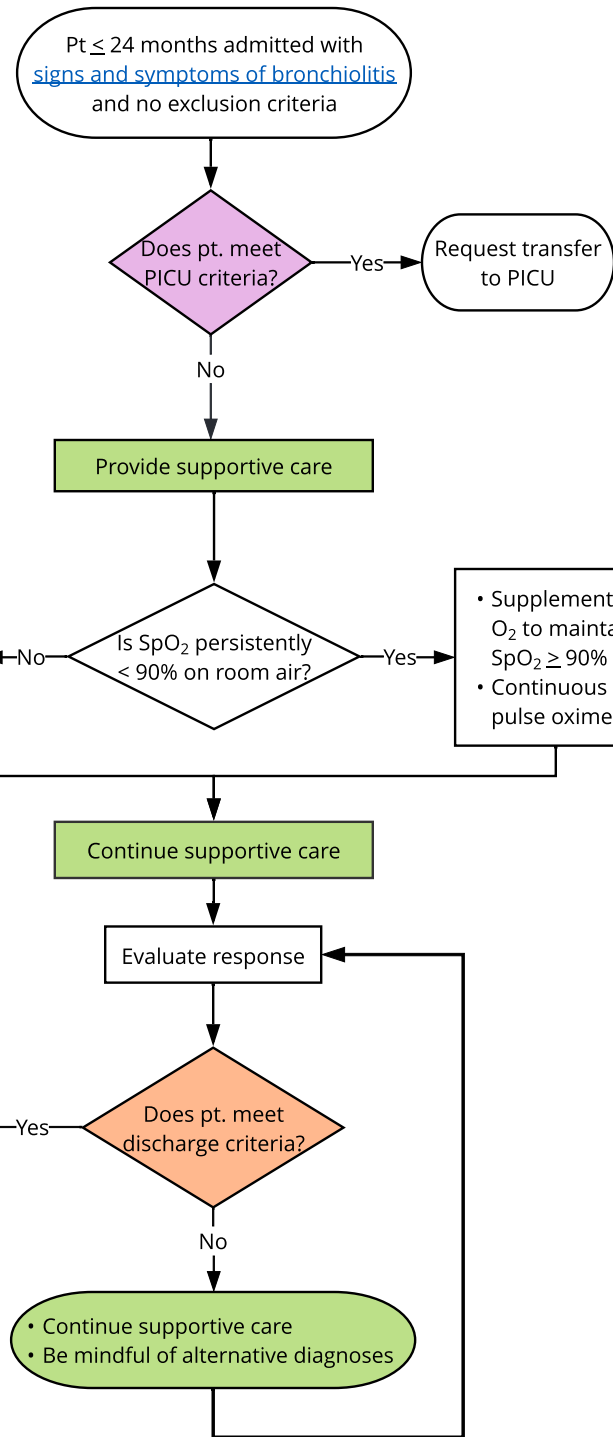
Pt $\leq$ 24 months admitted with signs and symptoms of bronchiolitis and no exclusion criteria

Does pt. meet PICU criteria?

Yes

Request transfer to PICU

No

Provide supportive care

No

Is $SpO_2$ persistently < 90% on room air?

Yes

• Supplement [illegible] $O_2$ to mainta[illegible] $SpO_2 \geq 90\%$
• Continuous pulse oxime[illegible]

Continue supportive care

Evaluate response

Yes

Does pt. meet discharge criteria?

No

• Continue supportive care
• Be mindful of alternative diagnoses